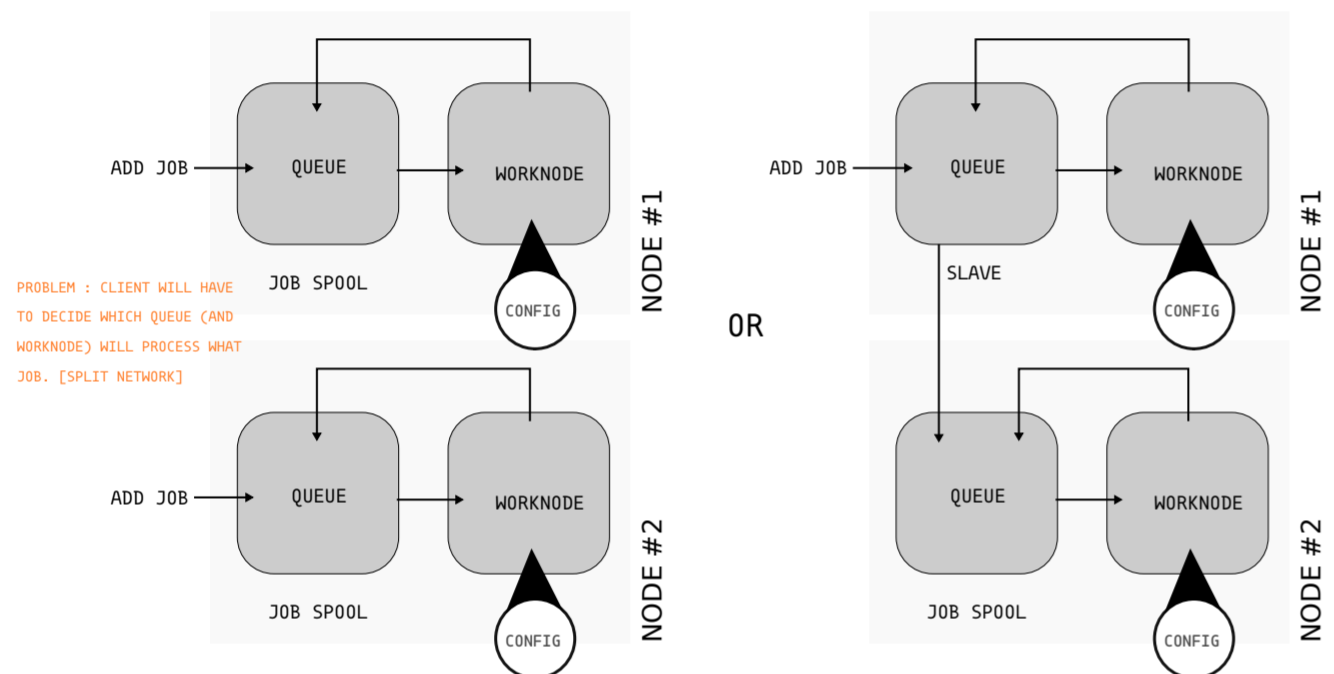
ADD JOB
QUEUE
WORKNODE
JOB SPOOL
CONFIG
NODE #1

PROBLEM : CLIENT WILL HAVE TO DECIDE WHICH QUEUE (AND WORKNODE) WILL PROCESS WHAT JOB. [SPLIT NETWORK]

ADD JOB
QUEUE
WORKNODE
JOB SPOOL
CONFIG
NODE #2

OR

ADD JOB
QUEUE
WORKNODE
SLAVE
CONFIG
NODE #1

QUEUE
WORKNODE
JOB SPOOL
CONFIG
NODE #2